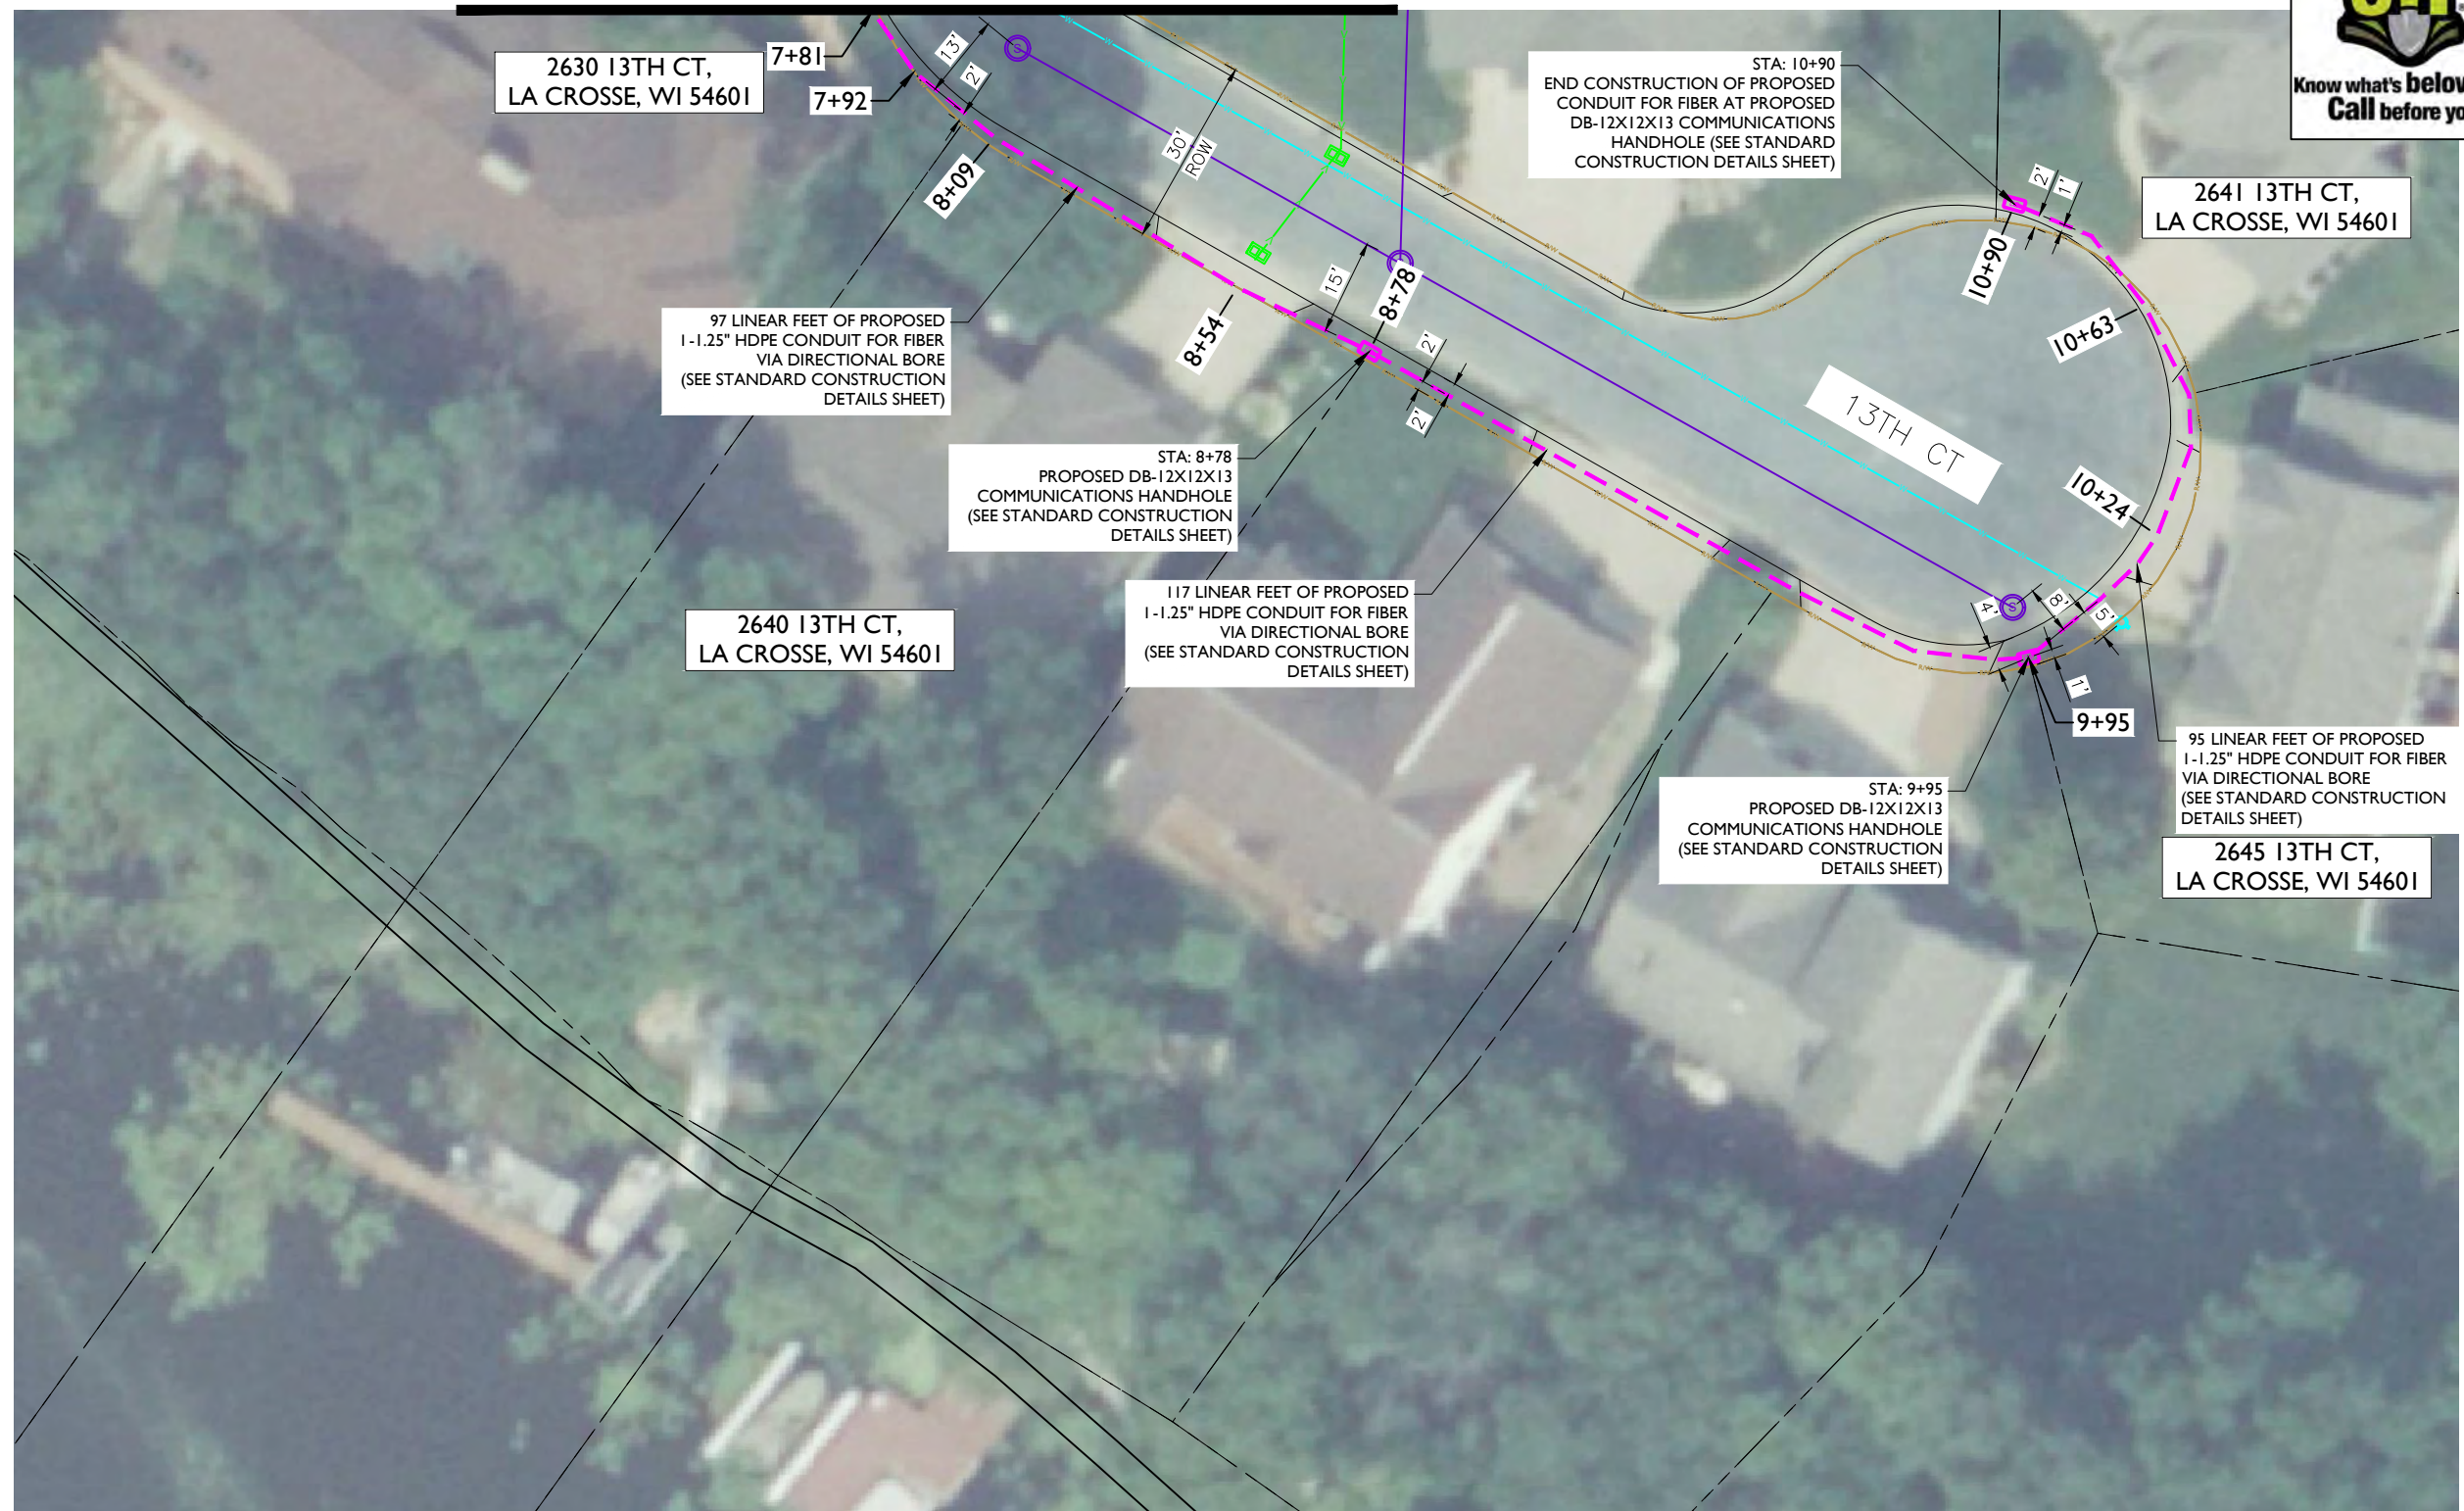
2630 13TH CT,
LA CROSSE, WI 54601

7+81

7+92

13'

2'

30'
ROW

8+09

STA: 10+90
END CONSTRUCTION OF PROPOSED CONDUIT FOR FIBER AT PROPOSED DB-12X12X13 COMMUNICATIONS HANDHOLE (SEE STANDARD CONSTRUCTION DETAILS SHEET)

Know what's below
Call before yo

2641 13TH CT,
LA CROSSE, WI 54601

2'

1'

10+90

10+63

97 LINEAR FEET OF PROPOSED 1-1.25" HDPE CONDUIT FOR FIBER VIA DIRECTIONAL BORE (SEE STANDARD CONSTRUCTION DETAILS SHEET)

15'

8+78

8+54

2'

2'

13TH CT

STA: 8+78
PROPOSED DB-12X12X13 COMMUNICATIONS HANDHOLE (SEE STANDARD CONSTRUCTION DETAILS SHEET)

10+24

117 LINEAR FEET OF PROPOSED 1-1.25" HDPE CONDUIT FOR FIBER VIA DIRECTIONAL BORE (SEE STANDARD CONSTRUCTION DETAILS SHEET)

2640 13TH CT,
LA CROSSE, WI 54601

4'

8'

5'

1'

9+95

95 LINEAR FEET OF PROPOSED 1-1.25" HDPE CONDUIT FOR FIBER VIA DIRECTIONAL BORE (SEE STANDARD CONSTRUCTION DETAILS SHEET)

STA: 9+95
PROPOSED DB-12X12X13 COMMUNICATIONS HANDHOLE (SEE STANDARD CONSTRUCTION DETAILS SHEET)

2645 13TH CT,
LA CROSSE, WI 54601